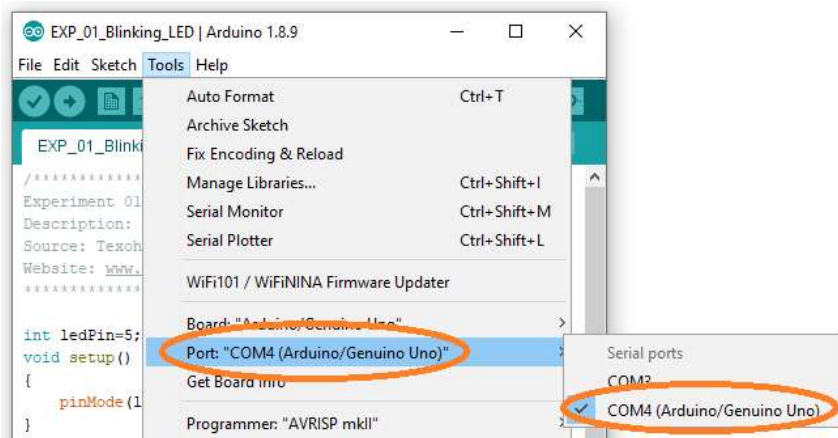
EXP_01_Blinking_LED | Arduino 1.8.9

File Edit Sketch Tools Help

EXP_01_Blinki

/**********
Experiment 01
Description:
Source: Texoh
Website: www.
**********

int ledPin=5;
void setup()
{
pinMode(l
}

Auto Format Ctrl+T
Archive Sketch
Fix Encoding & Reload
Manage Libraries... Ctrl+Shift+I
Serial Monitor Ctrl+Shift+M
Serial Plotter Ctrl+Shift+L
WiFi101 / WiFiNINA Firmware Updater
Board: "Arduino/Genuino Uno"
Port: "COM4 (Arduino/Genuino Uno)"
Get Board Info
Programmer: "AVRISP mkII"

Serial ports
COM3
COM4 (Arduino/Genuino Uno)